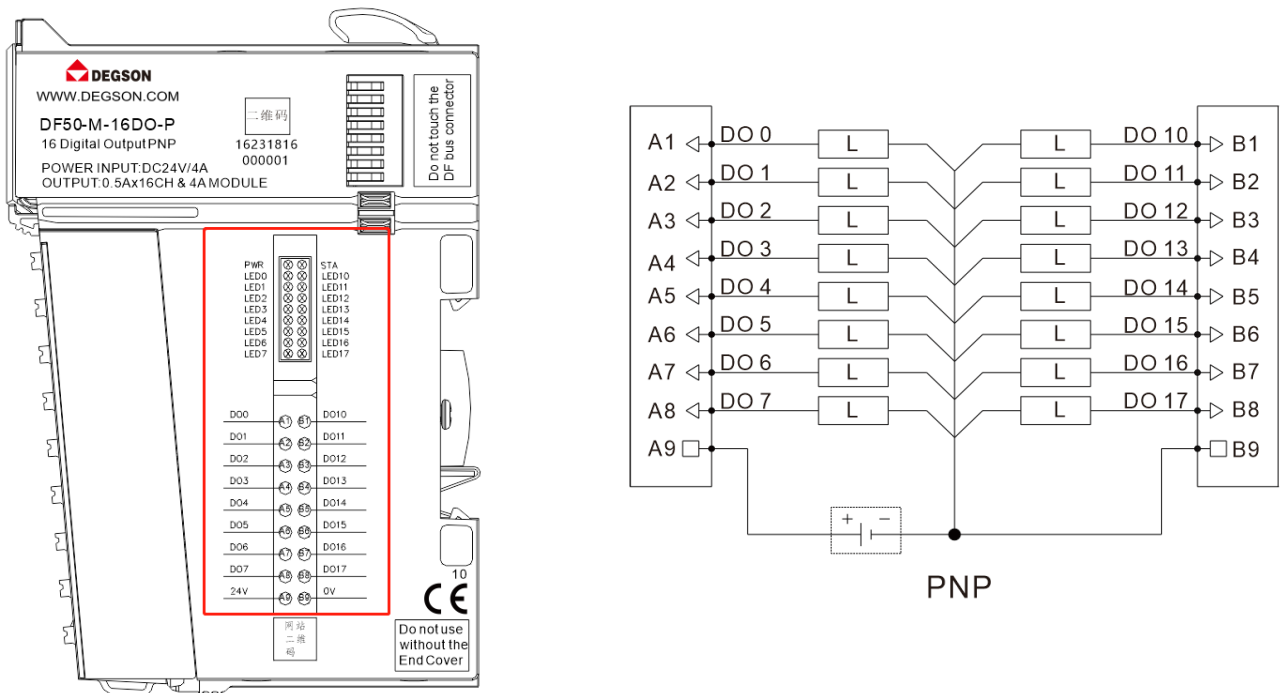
DEGSON
WWW.DEGSON.COM
DF50-M-16DO-P
16 Digital Output PNP
POWER INPUT:DC24V/4A
OUTPUT:0.5Ax16CH & 4A MODULE

二维码
16231816
000001

Do not touch the DF bus connector

PWR
LED0
LED1
LED2
LED3
LED4
LED5
LED6
LED7

STA
LED10
LED11
LED12
LED13
LED14
LED15
LED16
LED17

DO0 A1 B1 DO10
DO1 A2 B2 DO11
DO2 A3 B3 DO12
DO3 A4 B4 DO13
DO4 A5 B5 DO14
DO5 A6 B6 DO15
DO6 A7 B7 DO16
DO7 A8 B8 DO17
24V A9 B9 0V

10
CE

网站
二维
码

Do not use without the End Cover

A1 DO 0 L L DO 10 B1
A2 DO 1 L L DO 11 B2
A3 DO 2 L L DO 12 B3
A4 DO 3 L L DO 13 B4
A5 DO 4 L L DO 14 B5
A6 DO 5 L L DO 15 B6
A7 DO 6 L L DO 16 B7
A8 DO 7 L L DO 17 B8
A9 B9
+ −
PNP